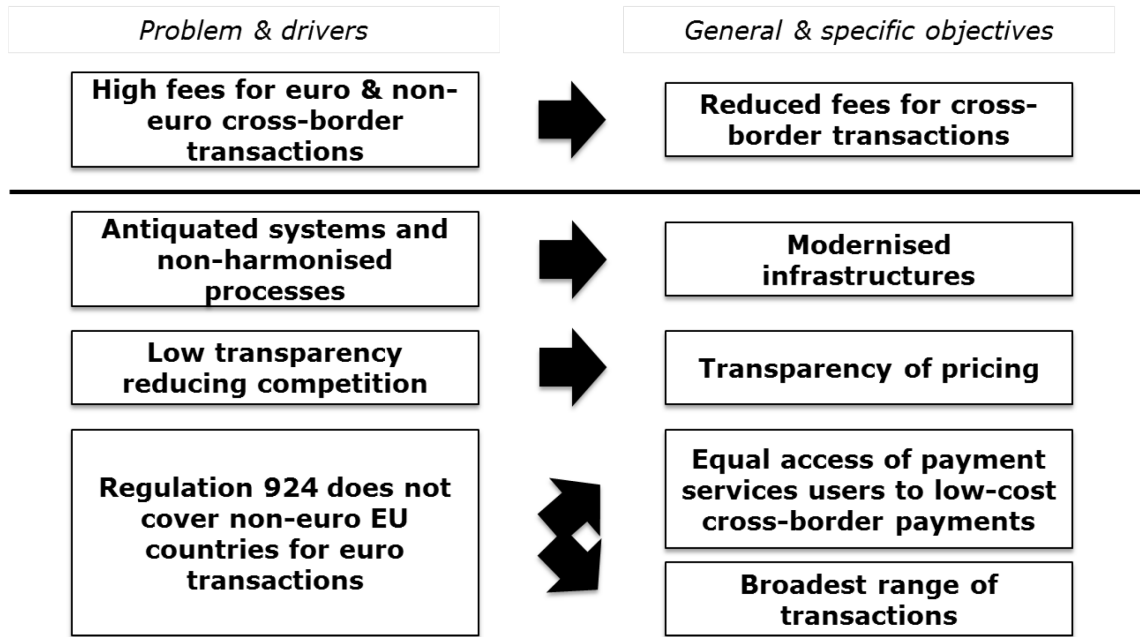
Problem & drivers

General & specific objectives

High fees for euro & non-euro cross-border transactions

Reduced fees for cross-border transactions

Antiquated systems and non-harmonised processes

Modernised infrastructures

Low transparency reducing competition

Transparency of pricing

Regulation 924 does not cover non-euro EU countries for euro transactions

Equal access of payment services users to low-cost cross-border payments

Broadest range of transactions